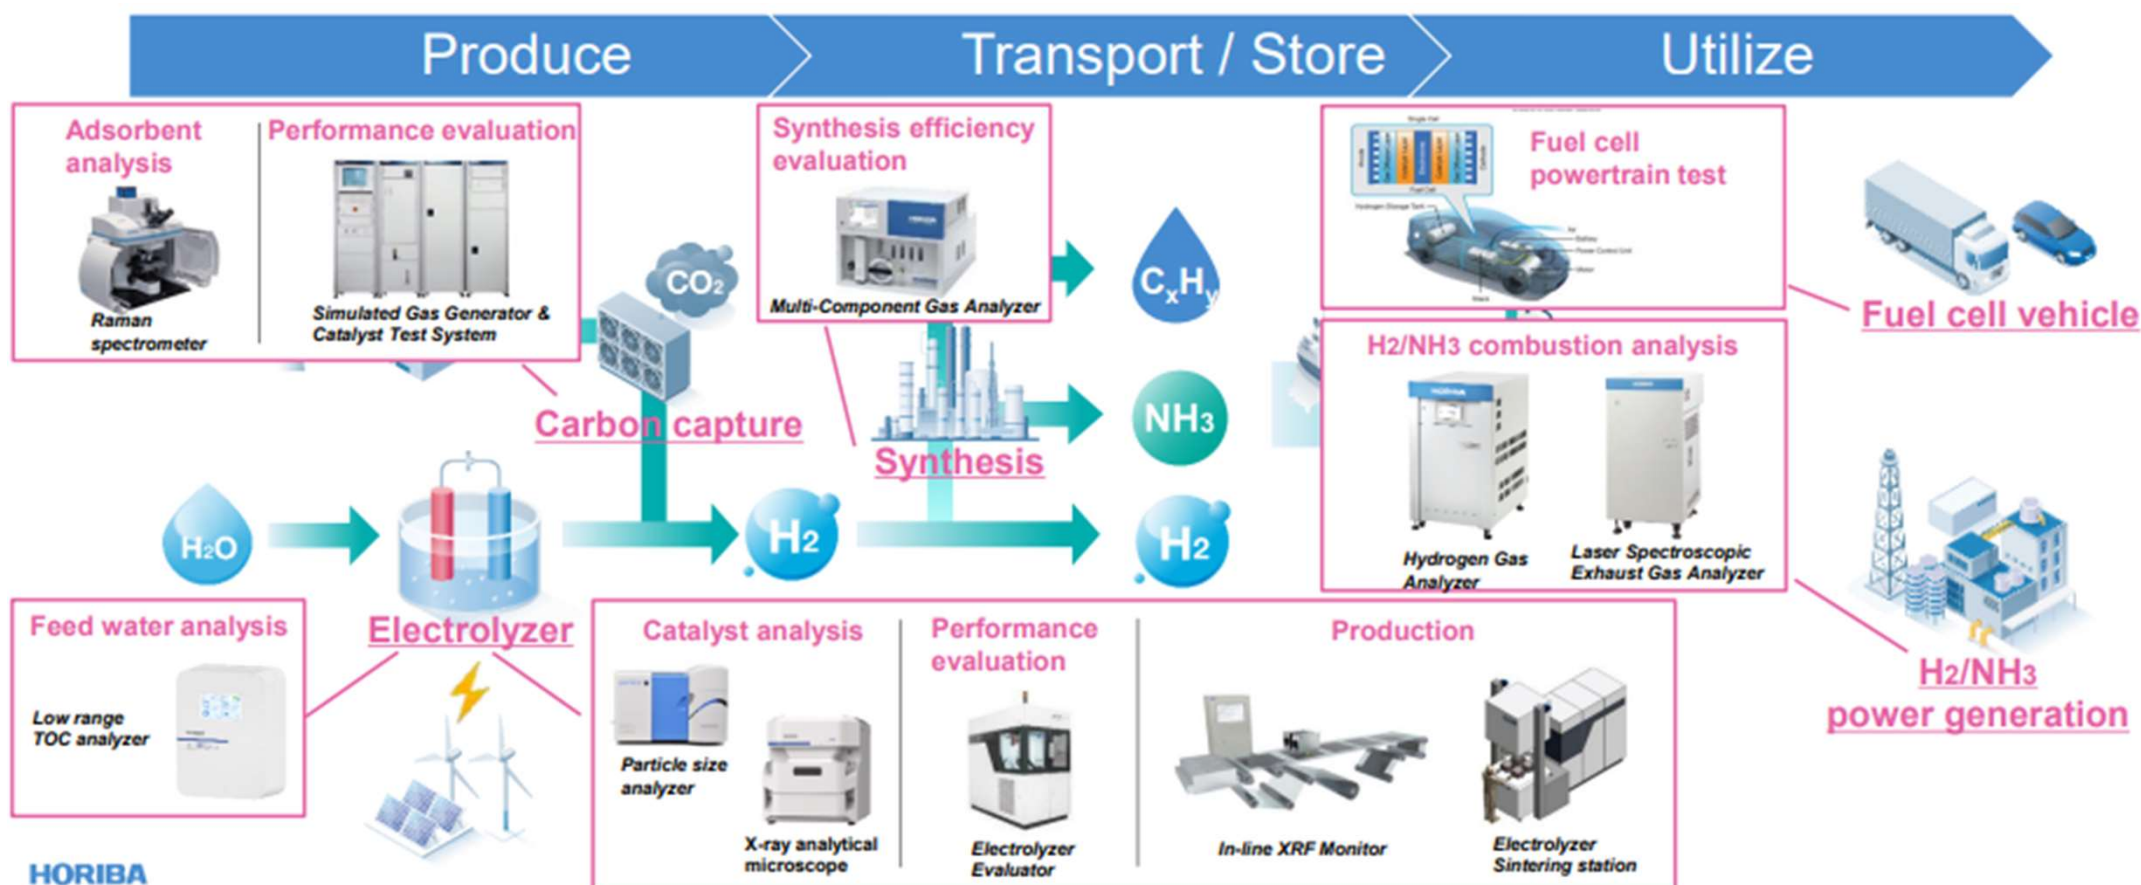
Produce

Transport / Store

Utilize

Adsorbent analysis

Raman spectrometer

Performance evaluation

Simulated Gas Generator & Catalyst Test System

$CO_2$

Carbon capture

Synthesis efficiency evaluation

Multi-Component Gas Analyzer

Synthesis

$C_xH_y$

$NH_3$

$H_2$

$H_2$

$H_2O$

Electrolyzer

Fuel cell powertrain test

Fuel cell vehicle

H2/NH3 combustion analysis

Hydrogen Gas Analyzer

Laser Spectroscopic Exhaust Gas Analyzer

H2/NH3 power generation

Feed water analysis

Low range TOC analyzer

Catalyst analysis

Particle size analyzer

X-ray analytical microscope

Performance evaluation

Electrolyzer Evaluator

Production

In-line XRF Monitor

Electrolyzer Sintering station

HORIBA